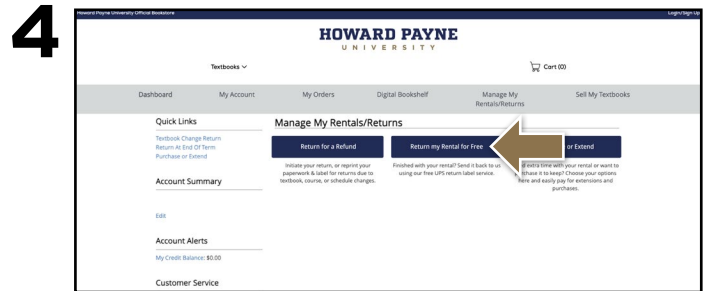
4

Howard Payne University Official Bookstore

Login/Sign Up

HOWARD PAYNE
UNIVERSITY

Textbooks

Cart (0)

Dashboard My Account My Orders Digital Bookshelf Manage My Rentals/Returns Sell My Textbooks

Quick Links

Textbook Change Return
Return At End Of Term
Purchase or Extend

Account Summary

Edit

Account Alerts

My Credit Balance: $0.00

Customer Service

Manage My Rentals/Returns

Return for a Refund

Initiate your return, or reprint your paperwork & label for returns due to textbook, course, or schedule changes.

Return my Rental for Free

Finished with your rental? Send it back to us using our free UPS return label service.

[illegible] or Extend

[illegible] extra time with your rental or want to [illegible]hase it to keep? Choose your options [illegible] here and easily pay for extensions and purchases.